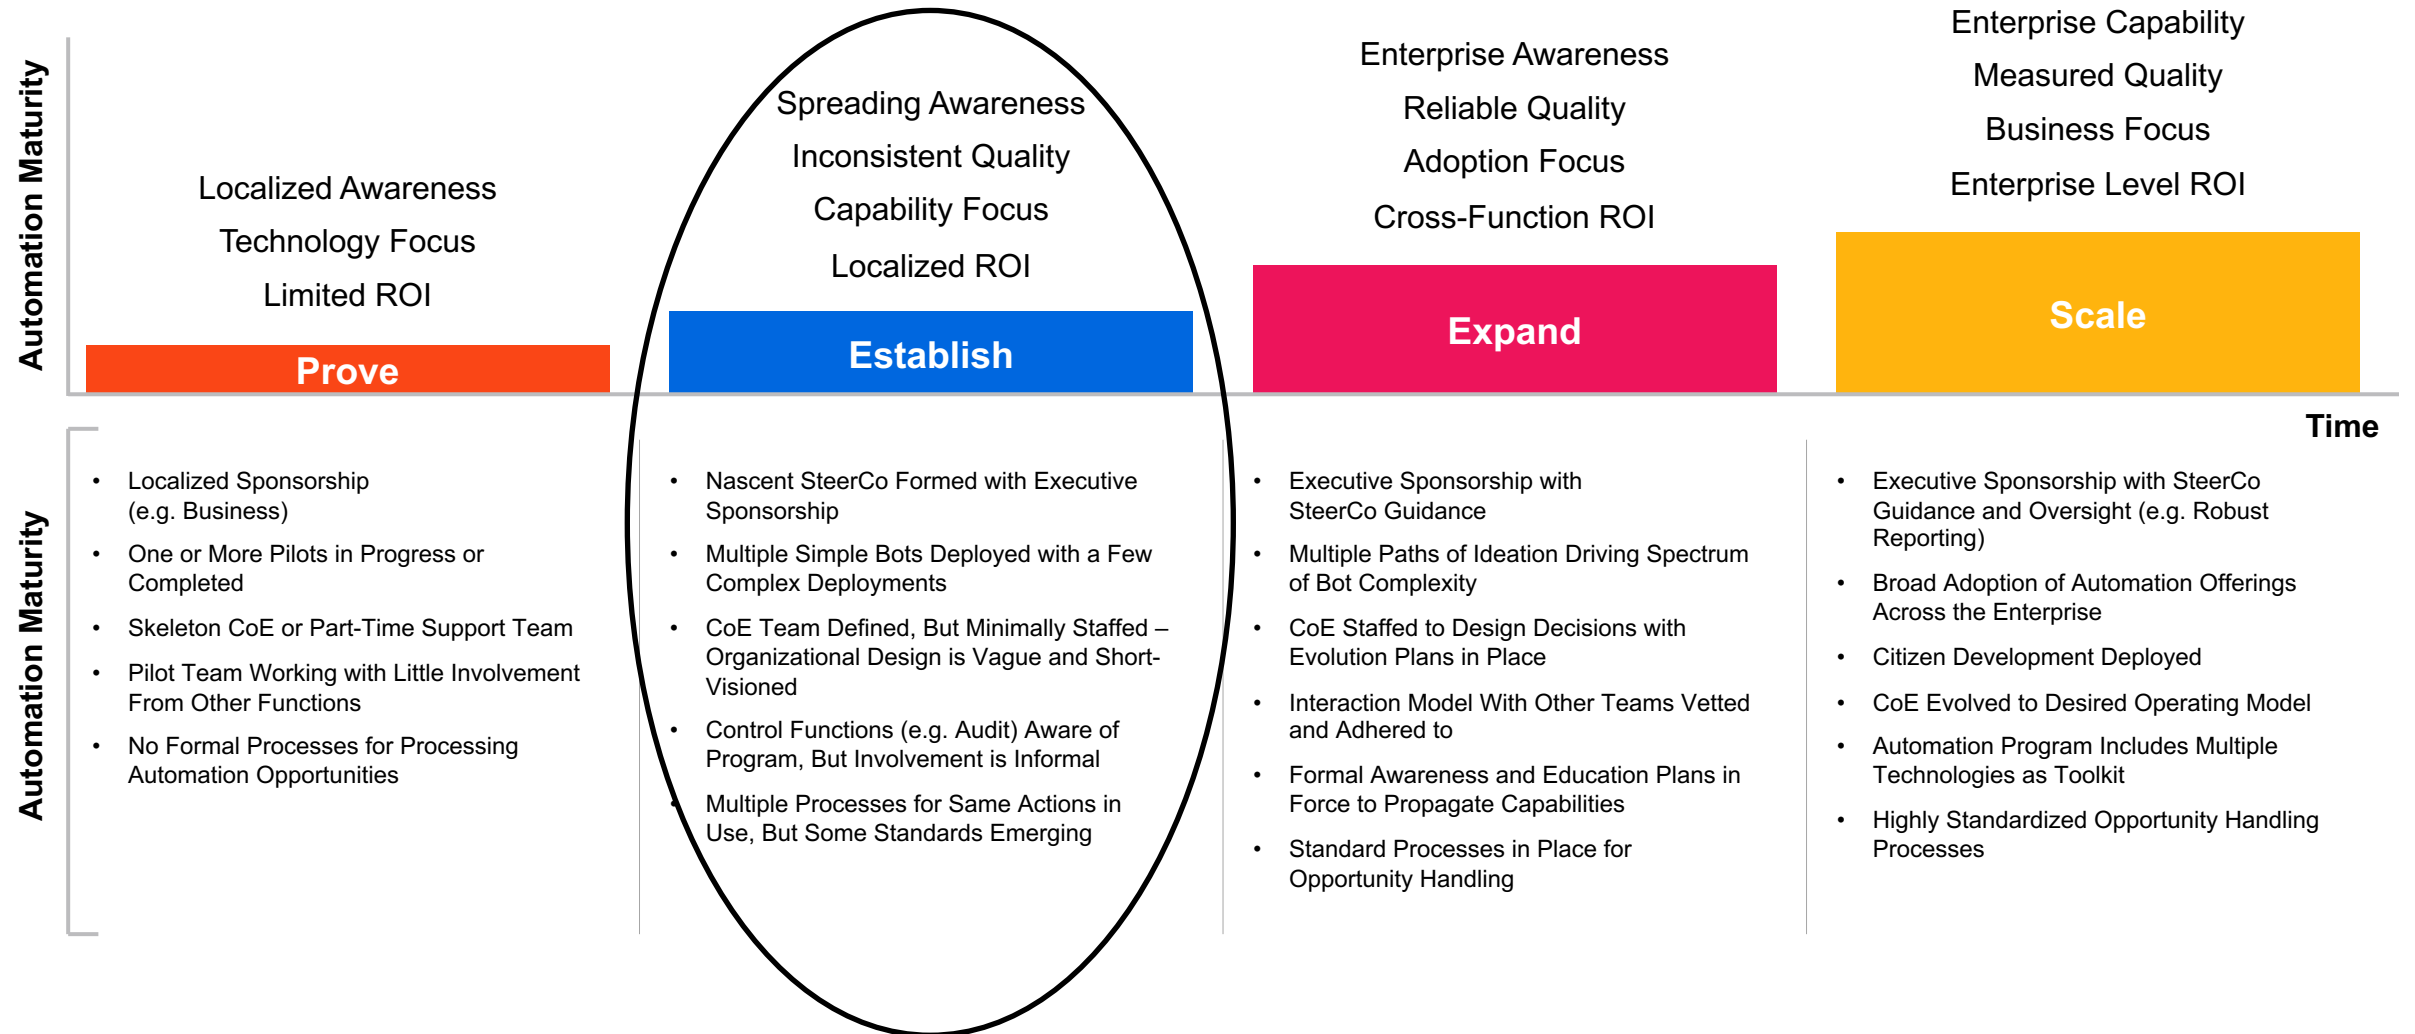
Automation Maturity

Localized Awareness
Technology Focus
Limited ROI

Prove

Spreading Awareness
Inconsistent Quality
Capability Focus
Localized ROI

Establish

Enterprise Awareness
Reliable Quality
Adoption Focus
Cross-Function ROI

Expand

Enterprise Capability
Measured Quality
Business Focus
Enterprise Level ROI

Scale

Time

Automation Maturity

• Localized Sponsorship (e.g. Business)
• One or More Pilots in Progress or Completed
• Skeleton CoE or Part-Time Support Team
• Pilot Team Working with Little Involvement From Other Functions
• No Formal Processes for Processing Automation Opportunities

• Nascent SteerCo Formed with Executive Sponsorship
• Multiple Simple Bots Deployed with a Few Complex Deployments
• CoE Team Defined, But Minimally Staffed – Organizational Design is Vague and Short-Visioned
• Control Functions (e.g. Audit) Aware of Program, But Involvement is Informal
• Multiple Processes for Same Actions in Use, But Some Standards Emerging

• Executive Sponsorship with SteerCo Guidance
• Multiple Paths of Ideation Driving Spectrum of Bot Complexity
• CoE Staffed to Design Decisions with Evolution Plans in Place
• Interaction Model With Other Teams Vetted and Adhered to
• Formal Awareness and Education Plans in Force to Propagate Capabilities
• Standard Processes in Place for Opportunity Handling

• Executive Sponsorship with SteerCo Guidance and Oversight (e.g. Robust Reporting)
• Broad Adoption of Automation Offerings Across the Enterprise
• Citizen Development Deployed
• CoE Evolved to Desired Operating Model
• Automation Program Includes Multiple Technologies as Toolkit
• Highly Standardized Opportunity Handling Processes